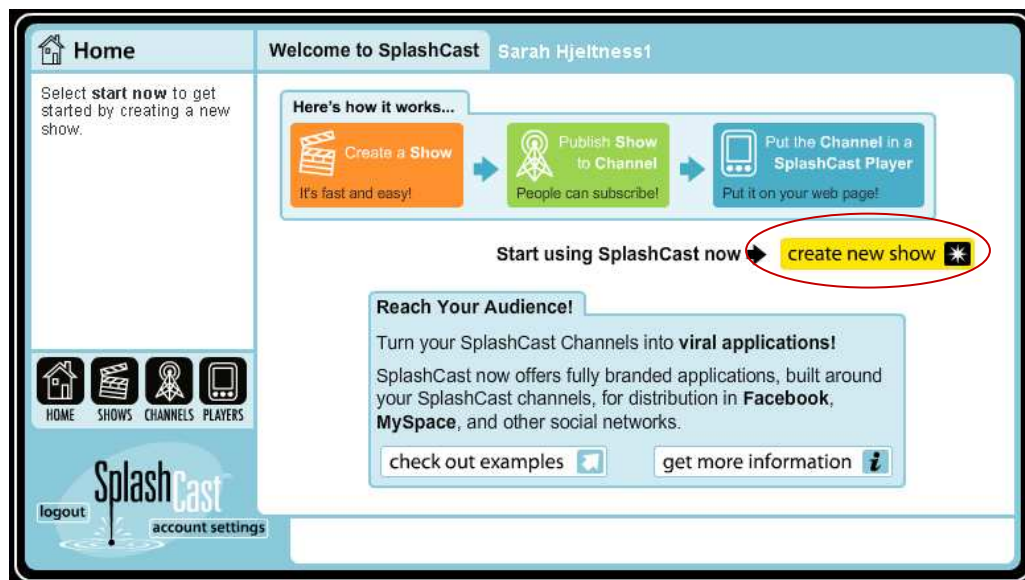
Home

Select **start now** to get started by creating a new show.

HOME SHOWS CHANNELS PLAYERS

SplashCast

logout

account settings

Welcome to SplashCast Sarah Hjeltness1

Here's how it works...

Create a Show
It's fast and easy!

Publish Show to Channel
People can subscribe!

Put the Channel in a SplashCast Player
Put it on your web page!

Start using SplashCast now create new show

Reach Your Audience!

Turn your SplashCast Channels into **viral applications!**

SplashCast now offers fully branded applications, built around your SplashCast channels, for distribution in **Facebook**, **MySpace**, and other social networks.

check out examples

get more information